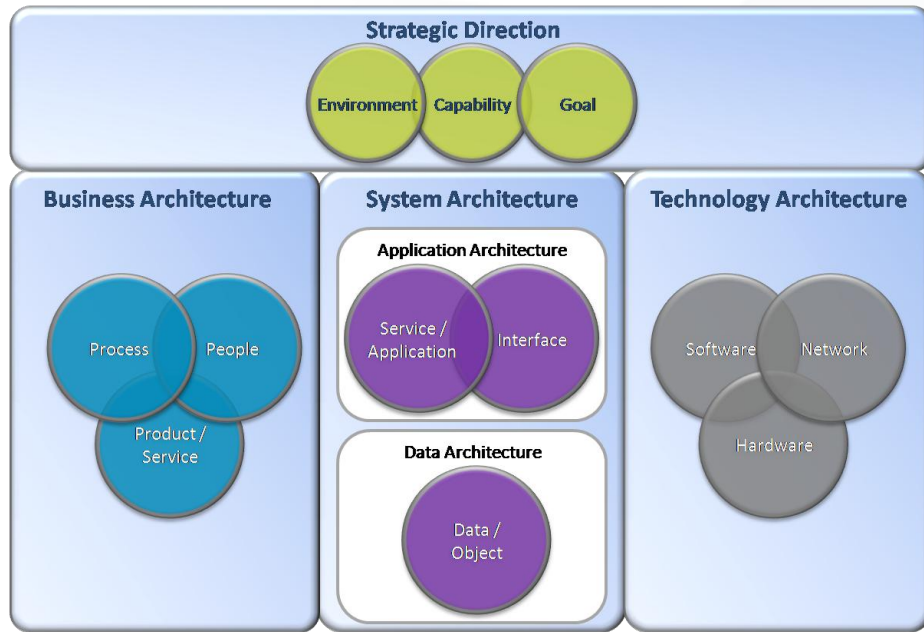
Strategic Direction

Environment

Capability

Goal

Business Architecture

Process

People

Product / Service

System Architecture

Application Architecture

Service / Application

Interface

Data Architecture

Data / Object

Technology Architecture

Software

Network

Hardware